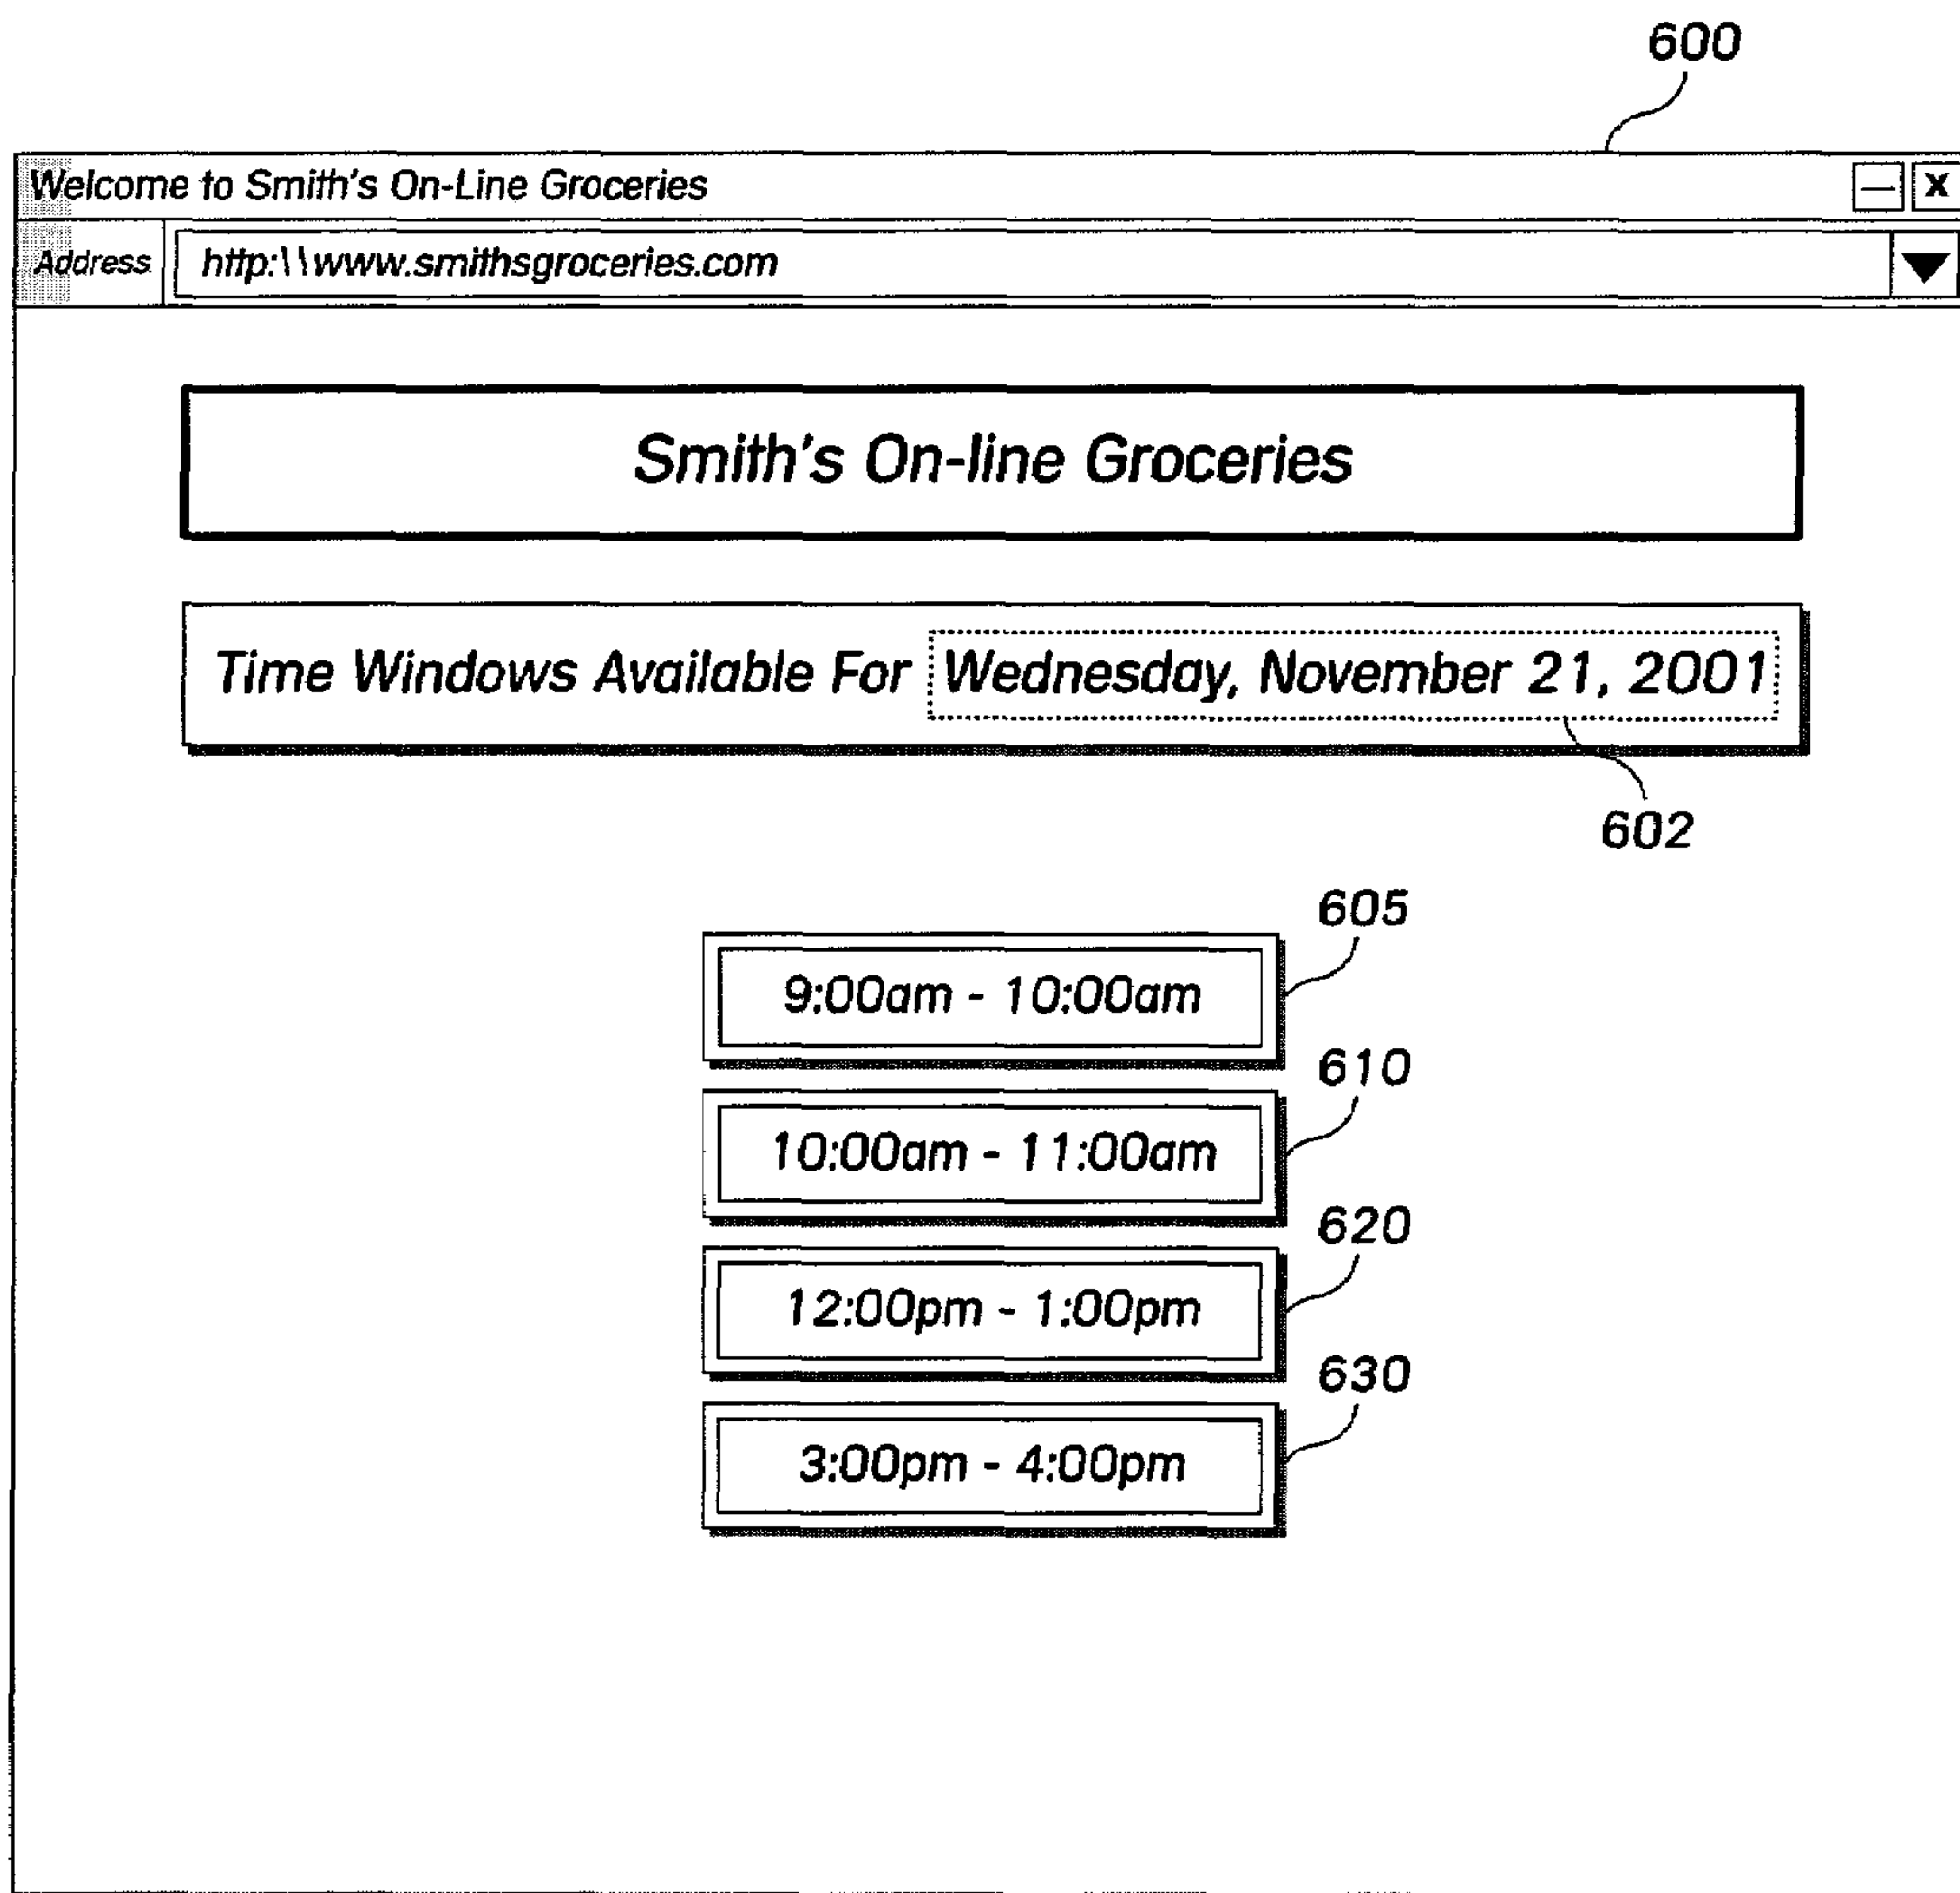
600

Welcome to Smith's On-Line Groceries

— X

Address

http:\\www.smithsgroceries.com

Smith's On-line Groceries

Time Windows Available For Wednesday, November 21, 2001

602

605

9:00am - 10:00am

610

10:00am - 11:00am

620

12:00pm - 1:00pm

630

3:00pm - 4:00pm